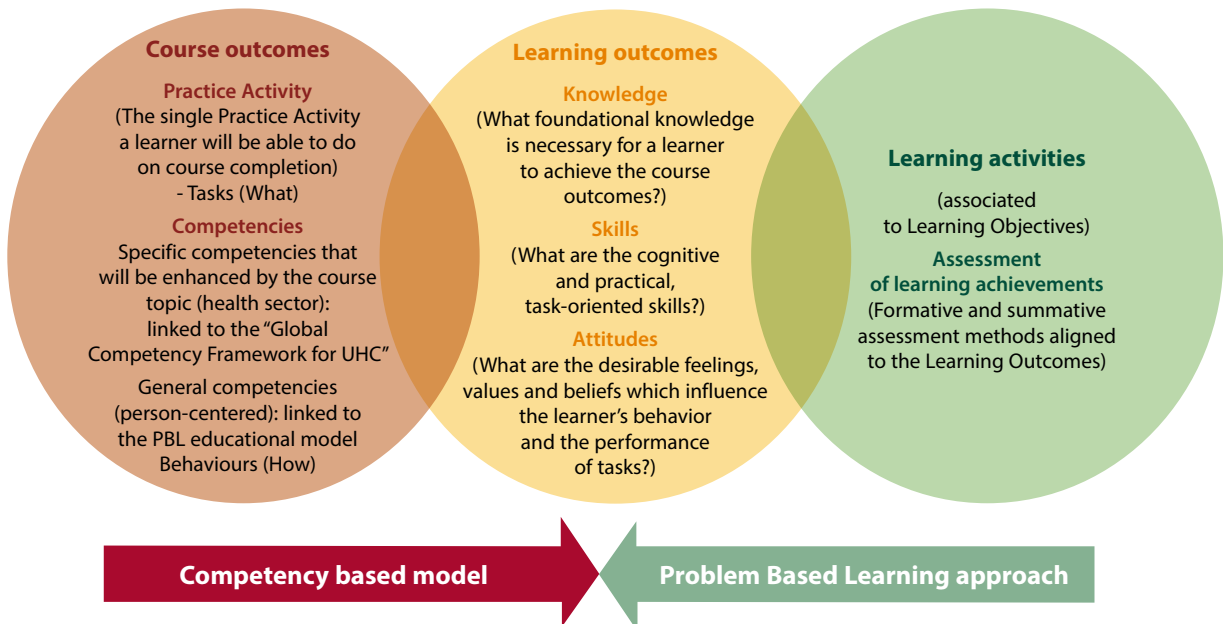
Course outcomes

Practice Activity
(The single Practice Activity a learner will be able to do on course completion)
- Tasks (What)

Competencies
Specific competencies that will be enhanced by the course topic (health sector): linked to the "Global Competency Framework for UHC"

General competencies (person-centered): linked to the PBL educational model Behaviours (How)

Learning outcomes

Knowledge
(What foundational knowledge is necessary for a learner to achieve the course outcomes?)

Skills
(What are the cognitive and practical, task-oriented skills?)

Attitudes
(What are the desirable feelings, values and beliefs which influence the learner's behavior and the performance of tasks?)

Learning activities

(associated to Learning Objectives)

Assessment of learning achievements
(Formative and summative assessment methods aligned to the Learning Outcomes)

Competency based model

Problem Based Learning approach